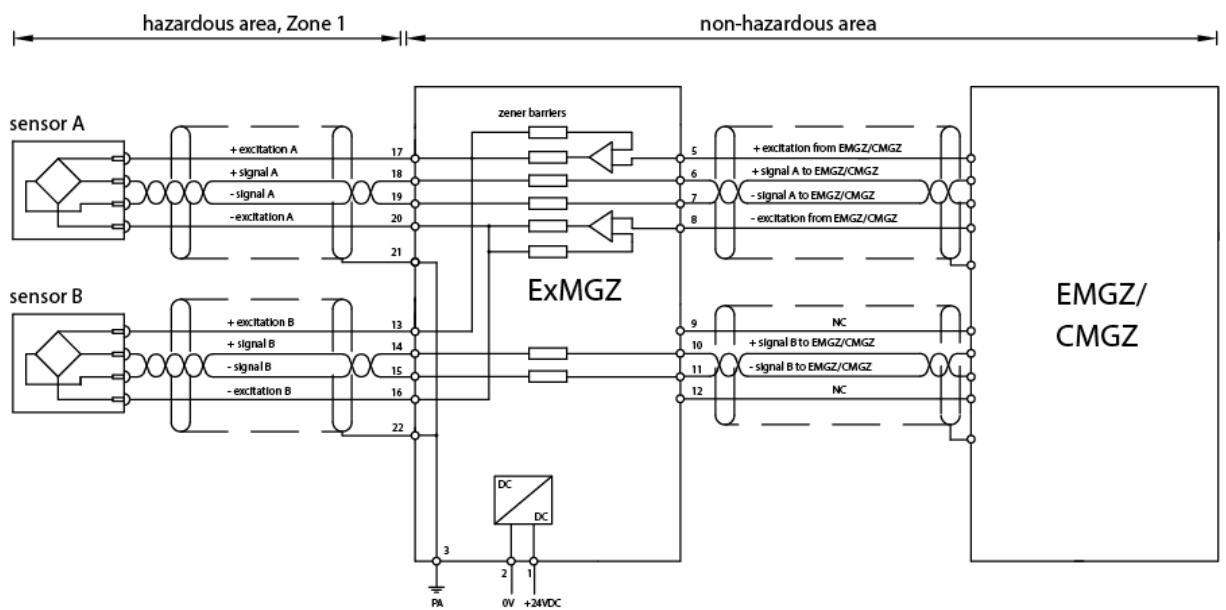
hazardous area, Zone 1

non-hazardous area

sensor A

+ excitation A

+ signal A

- signal A

- excitation A

17

18

19

20

21

zener barriers

5

6

7

8

+ excitation from EMGZ/CMGZ

+ signal A to EMGZ/CMGZ

- signal A to EMGZ/CMGZ

- excitation from EMGZ/CMGZ

ExMGZ

EMGZ/ CMGZ

sensor B

+ excitation B

+ signal B

- signal B

- excitation B

13

14

15

16

22

9

10

11

12

NC

+ signal B to EMGZ/CMGZ

- signal B to EMGZ/CMGZ

NC

DC

DC

3

2

1

PA

0V

+24VDC